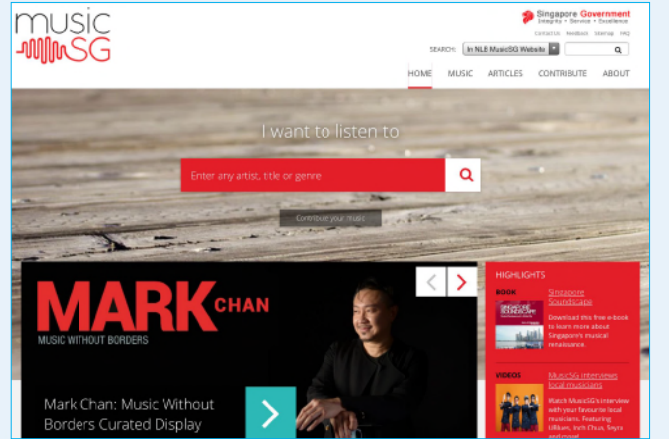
music SG

Singapore Government
Integrity • Service • Excellence

Contact Us Feedback Sitemap FAQ

SEARCH: In NLB MusicSG Website

HOME MUSIC ARTICLES CONTRIBUTE ABOUT

I want to listen to

Enter any artist, title or genre

Contribute your music

MARK CHAN
MUSIC WITHOUT BORDERS

Mark Chan: Music Without Borders Curated Display

HIGHLIGHTS

BOOK
Singapore Soundscape
Download this free e-book to learn more about Singapore's musical renaissance.

VIDEOS
MusicSG interviews local musicians
Watch MusicSG's interview with your favourite local musicians. Featuring Gilbian, Inch Chua, Sayre and more!